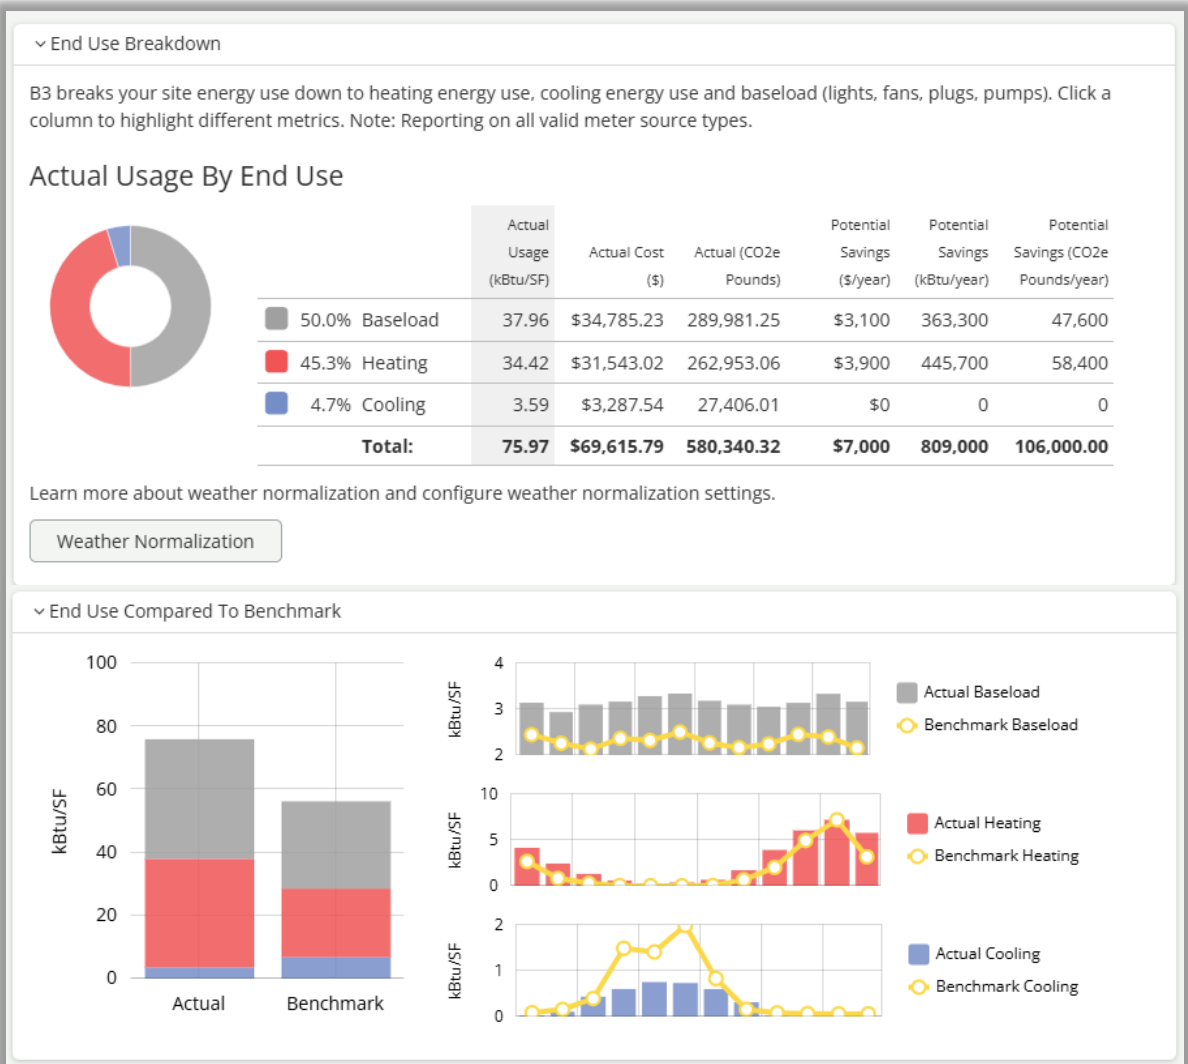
End Use Breakdown

B3 breaks your site energy use down to heating energy use, cooling energy use and baseload (lights, fans, plugs, pumps). Click a column to highlight different metrics. Note: Reporting on all valid meter source types.

Actual Usage By End Use

| | Actual Usage (kBtu/SF) | Actual Cost ($) | Actual (CO2e Pounds) | Potential Savings ($/year) | Potential Savings (kBtu/year) | Potential Savings (CO2e Pounds/year) |
|---|---|---|---|---|---|---|
| 50.0% Baseload | 37.96 | \$34,785.23 | 289,981.25 | \$3,100 | 363,300 | 47,600 |
| 45.3% Heating | 34.42 | \$31,543.02 | 262,953.06 | \$3,900 | 445,700 | 58,400 |
| 4.7% Cooling | 3.59 | \$3,287.54 | 27,406.01 | \$0 | 0 | 0 |
| Total: | 75.97 | \$69,615.79 | 580,340.32 | \$7,000 | 809,000 | 106,000.00 |

Learn more about weather normalization and configure weather normalization settings.

Weather Normalization

End Use Compared To Benchmark

100
80
60
40
20
0
kBtu/SF
Actual
Benchmark

4
3
2
kBtu/SF
Actual Baseload
Benchmark Baseload

10
5
0
kBtu/SF
Actual Heating
Benchmark Heating

2
1
0
kBtu/SF
Actual Cooling
Benchmark Cooling